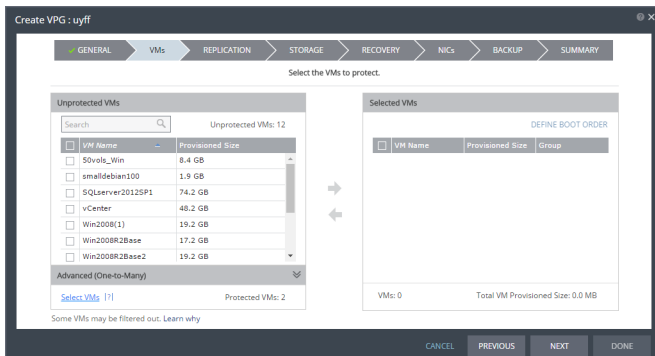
Create VPG : uyff

GENERAL VMs REPLICATION STORAGE RECOVERY NICs BACKUP SUMMARY

Select the VMs to protect.

Unprotected VMs

Search

Unprotected VMs: 12

| | VM Name | Provisioned Size |
|---|---|---|
| | 50vols_Win | 8.4 GB |
| | smalldebian100 | 1.9 GB |
| | SQLserver2012SP1 | 74.2 GB |
| | vCenter | 48.2 GB |
| | Win2008(1) | 19.2 GB |
| | Win2008R2Base | 17.2 GB |
| | Win2008R2Base2 | 19.2 GB |

Advanced (One-to-Many)

Select VMs [?]

Protected VMs: 2

Selected VMs

DEFINE BOOT ORDER

| | VM Name | Provisioned Size | Group |
|---|---|---|---|

VMs: 0

Total VM Provisioned Size: 0.0 MB

Some VMs may be filtered out. Learn why

CANCEL PREVIOUS NEXT DONE